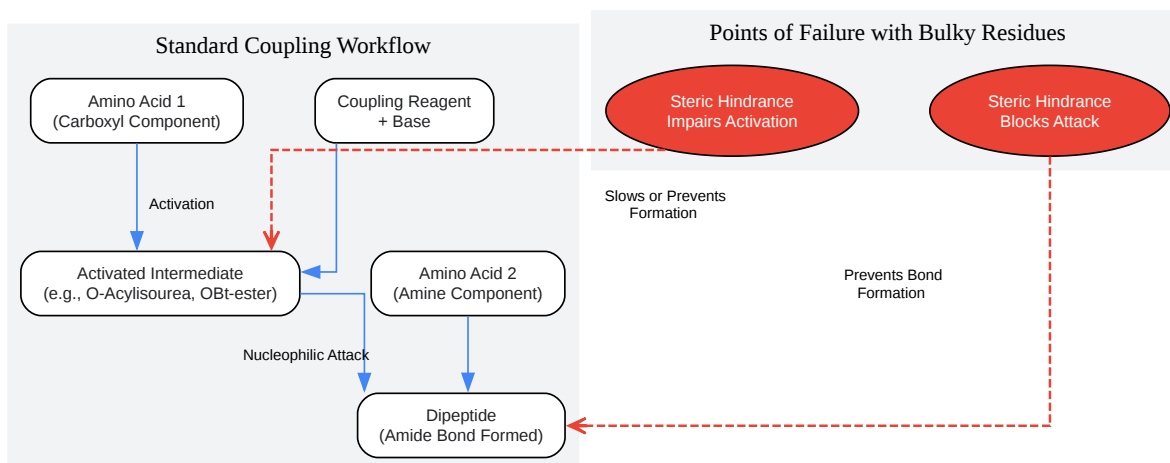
Standard Coupling Workflow

Amino Acid 1
(Carboxyl Component)

Coupling Reagent
+ Base

Activation

Activated Intermediate
(e.g., O-Acylisourea, OBt-ester)

Amino Acid 2
(Amine Component)

Nucleophilic Attack

Dipeptide
(Amide Bond Formed)

Points of Failure with Bulky Residues

Steric Hindrance
Impairs Activation

Steric Hindrance
Blocks Attack

Slows or Prevents
Formation

Prevents Bond
Formation